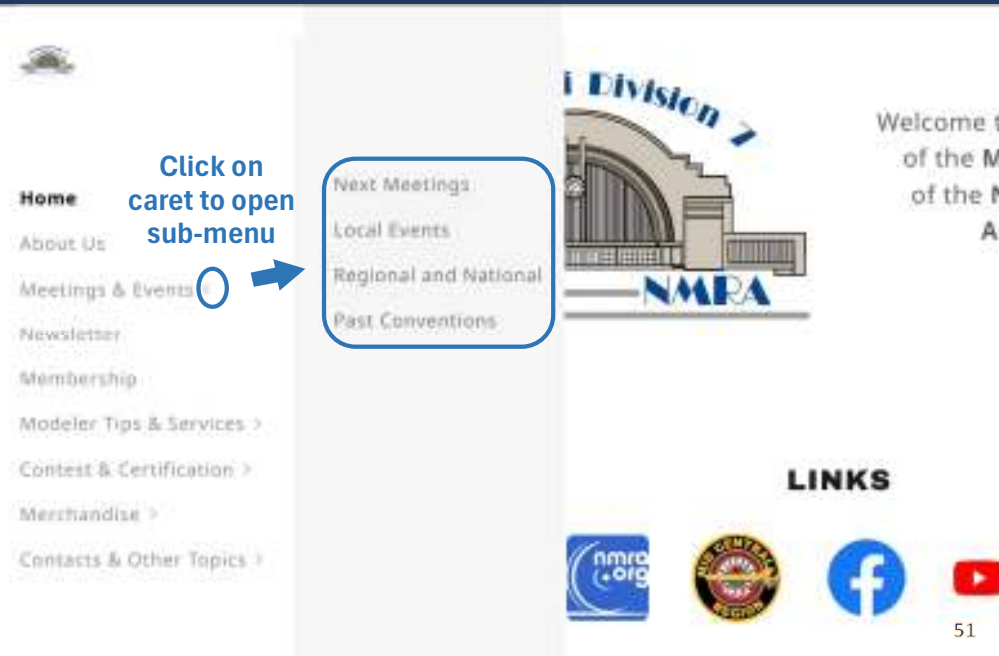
Click on caret to open sub-menu

Home
About Us
Meetings & Events
Newsletter
Membership
Modeler Tips & Services >
Contest & Certification >
Merchandise >
Contacts & Other Topics >

Next Meetings
Local Events
Regional and National
Past Conventions

i Division 7
NMRA

Welcome t
of the M
of the N
A

LINKS

nmra.org

51